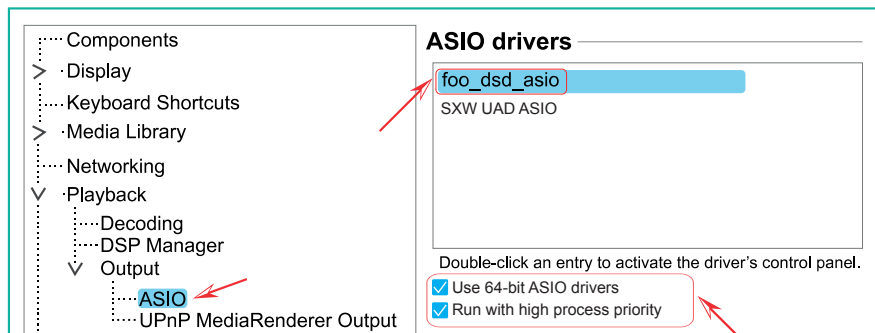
Components
Display
Keyboard Shortcuts
Media Library
Networking
Playback
Decoding
DSP Manager
Output
ASIO
UPnP MediaRenderer Output

ASIO drivers

foo_dsd_asio
SXW UAD ASIO

Double-click an entry to activate the driver's control panel.

Use 64-bit ASIO drivers
Run with high process priority